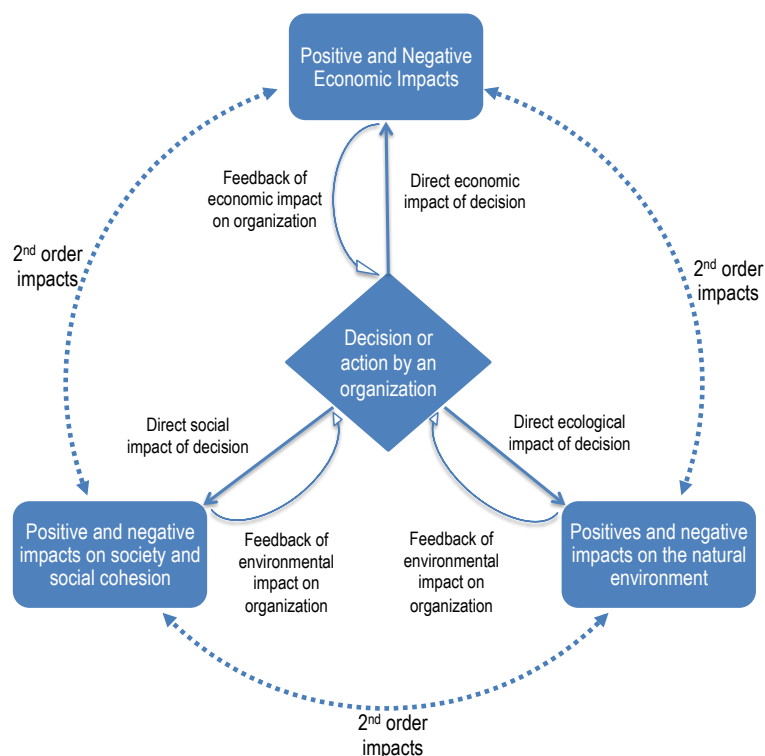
Positive and Negative Economic Impacts

Feedback of economic impact on organization

Direct economic impact of decision

2$^{nd}$ order impacts

2$^{nd}$ order impacts

Decision or action by an organization

Direct social impact of decision

Direct ecological impact of decision

Positive and negative impacts on society and social cohesion

Feedback of environmental impact on organization

Feedback of environmental impact on organization

Positives and negative impacts on the natural environment

2$^{nd}$ order impacts